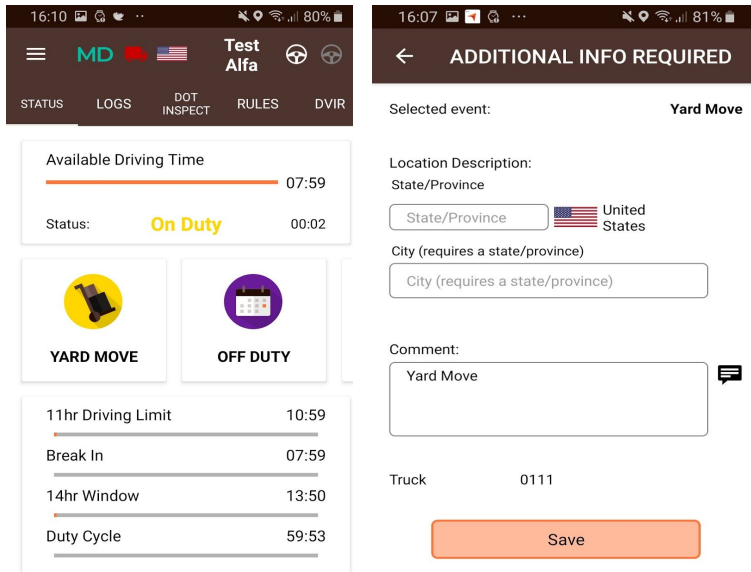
16:10 80%

MD Test Alfa

STATUS LOGS DOT INSPECT RULES DVIR

Available Driving Time

07:59

Status: On Duty 00:02

YARD MOVE

OFF DUTY

11hr Driving Limit 10:59

Break In 07:59

14hr Window 13:50

Duty Cycle 59:53

16:07 81%

ADDITIONAL INFO REQUIRED

Selected event: Yard Move

Location Description:

State/Province

State/Province United States

City (requires a state/province)

City (requires a state/province)

Comment:

Yard Move

Truck 0111

Save